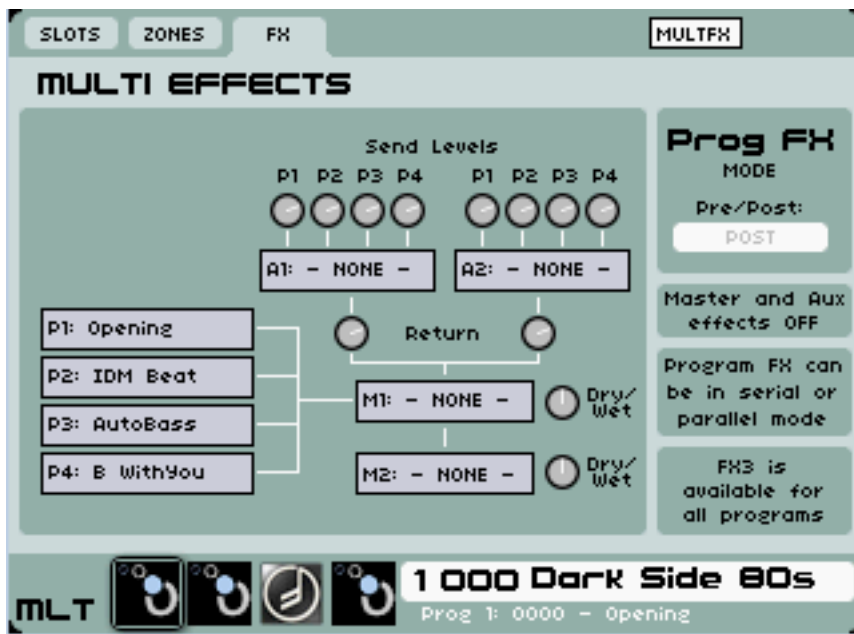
SLOTS ZONES FX

MULTFX

MULTI EFFECTS

Send Levels

P1 P2 P3 P4 P1 P2 P3 P4

A1: – NONE –

A2: – NONE –

P1: Opening

P2: IDM Beat

P3: AutoBass

P4: B WithYou

Return

M1: – NONE –

Dry/ Wet

M2: – NONE –

Dry/ Wet

Prog FX

MODE

Pre/Post:

POST

Master and Aux effects OFF

Program FX can be in serial or parallel mode

FX3 is available for all programs

MLT

1 000 Dark Side 80s

Prog 1: 0000 – Opening